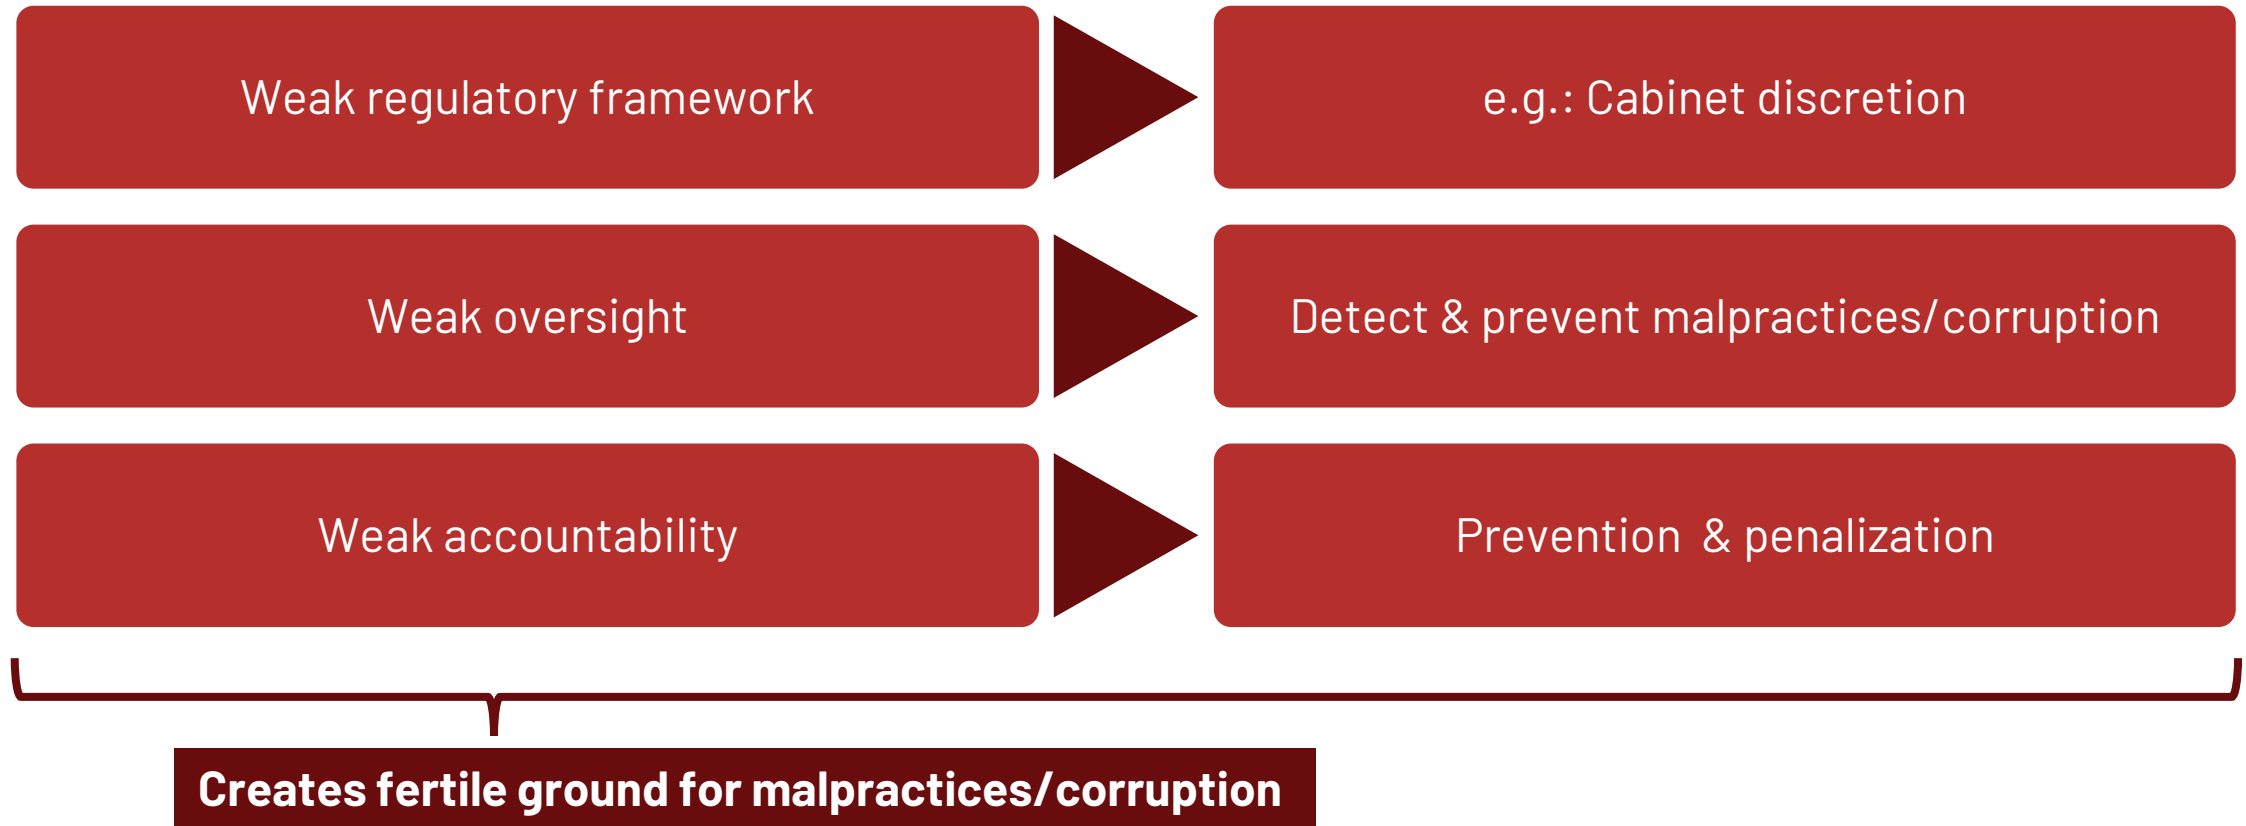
Weak regulatory framework

e.g.: Cabinet discretion

Weak oversight

Detect & prevent malpractices/corruption

Weak accountability

Prevention & penalization

Creates fertile ground for malpractices/corruption